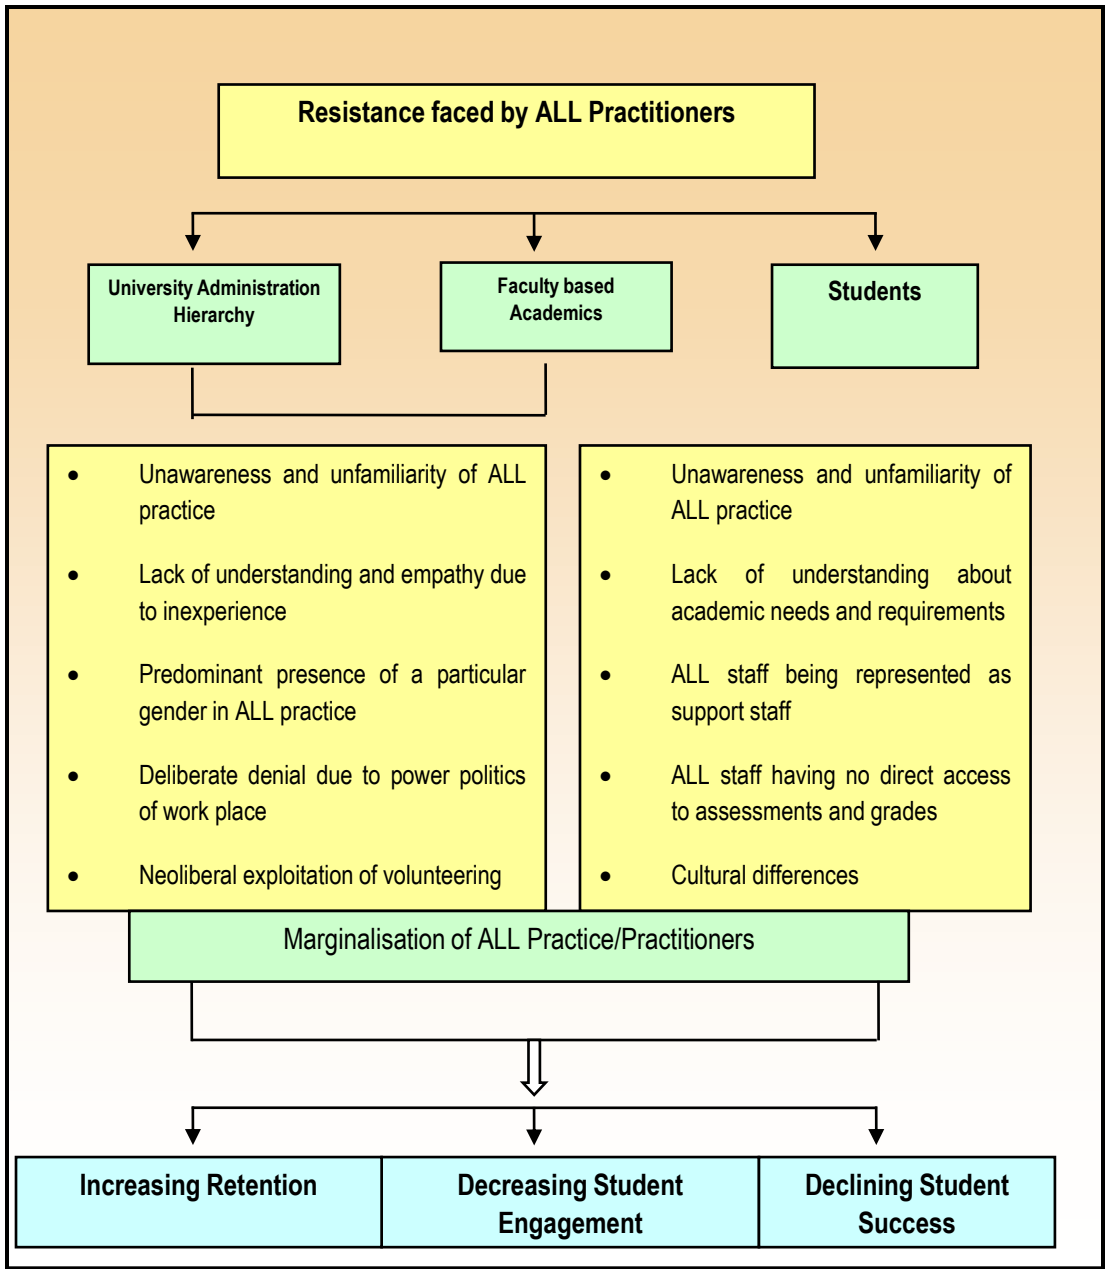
Resistance faced by ALL Practitioners

University Administration Hierarchy

Faculty based Academics

Students

- Unawareness and unfamiliarity of ALL practice
- Lack of understanding and empathy due to inexperience
- Predominant presence of a particular gender in ALL practice
- Deliberate denial due to power politics of work place
- Neoliberal exploitation of volunteering

- Unawareness and unfamiliarity of ALL practice
- Lack of understanding about academic needs and requirements
- ALL staff being represented as support staff
- ALL staff having no direct access to assessments and grades
- Cultural differences

Marginalisation of ALL Practice/Practitioners

Increasing Retention

Decreasing Student Engagement

Declining Student Success